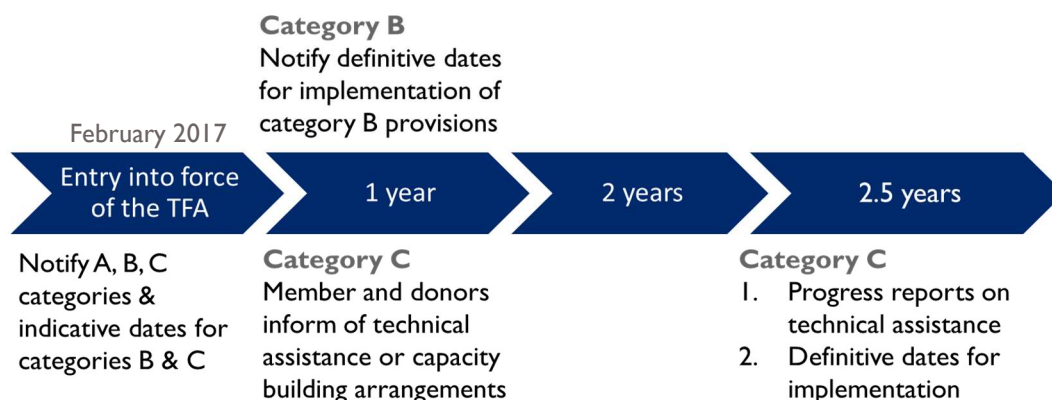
Category B
Notify definitive dates for implementation of category B provisions

February 2017

Entry into force of the TFA

1 year

2 years

2.5 years

Notify A, B, C categories & indicative dates for categories B & C

Category C
Member and donors inform of technical assistance or capacity building arrangements

Category C
1. Progress reports on technical assistance
2. Definitive dates for implementation